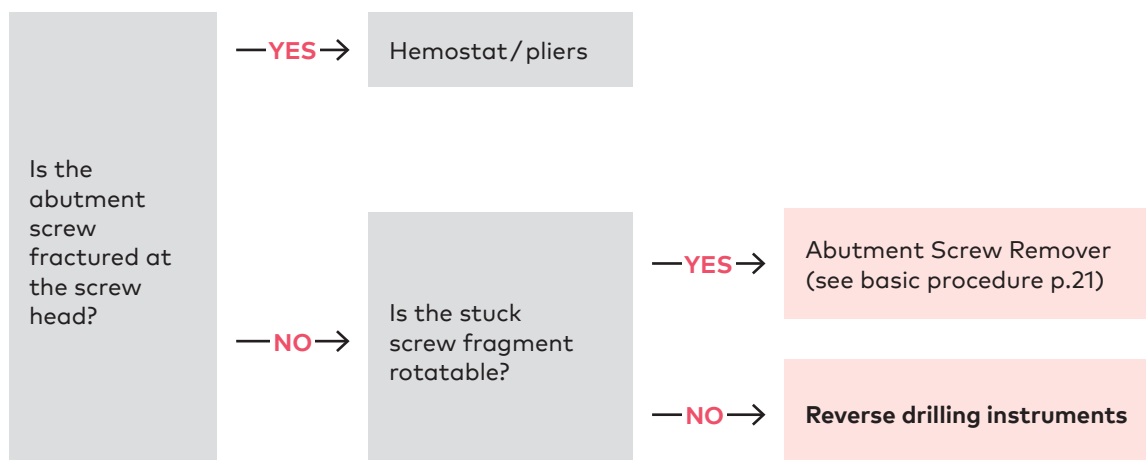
Is the abutment screw fractured at the screw head?

YES

Hemostat/pliers

NO

Is the stuck screw fragment rotatable?

YES

Abutment Screw Remover (see basic procedure p.21)

NO

Reverse drilling instruments